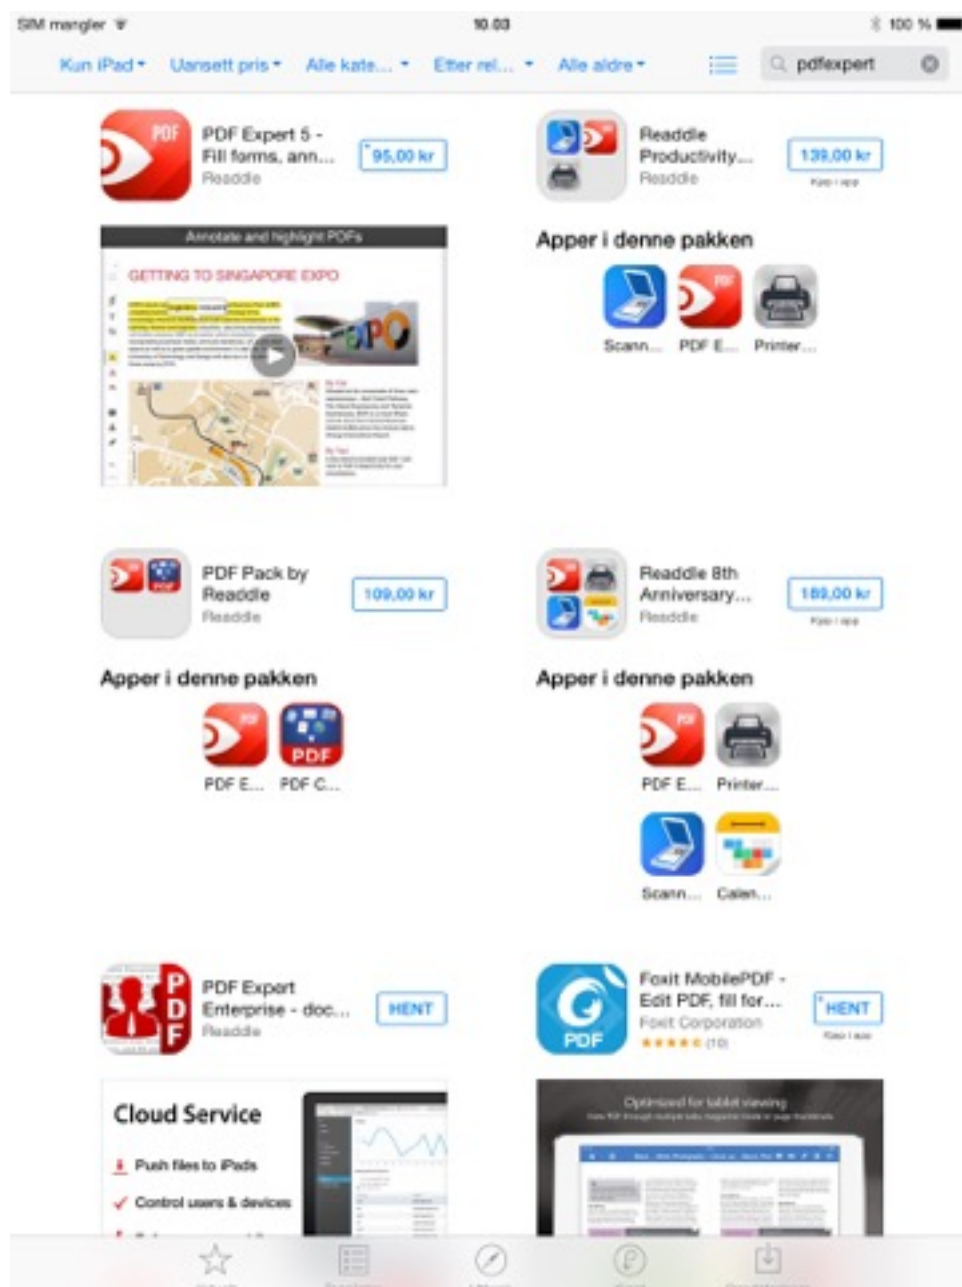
SIM mangler 10.03 100 %

Kun iPad Uansett pris Alle kate... Etter rel... Alle aldre pdfexpert

PDF Expert 5 - Fill forms, ann... Readdle 95,00 kr

Annotate and highlight PDFs

GETTING TO SINGAPORE EXPO

Readdle Productivity... Readdle 139,00 kr

Kjøp i app

Apper i denne pakken

Scann... PDF E... Printer...

PDF Pack by Readdle Readdle 109,00 kr

Apper i denne pakken

PDF E... PDF C...

Readdle 8th Anniversary... Readdle 189,00 kr

Kjøp i app

Apper i denne pakken

PDF E... Printer...

Scann... Calen...

PDF Expert Enterprise - doc... Readdle HENT

Cloud Service

Push files to iPads

Control users & devices

Foxit MobilePDF - Edit PDF, fill for... Foxit Corporation (10) HENT

Kjøp i app

Optimized for tablet viewing